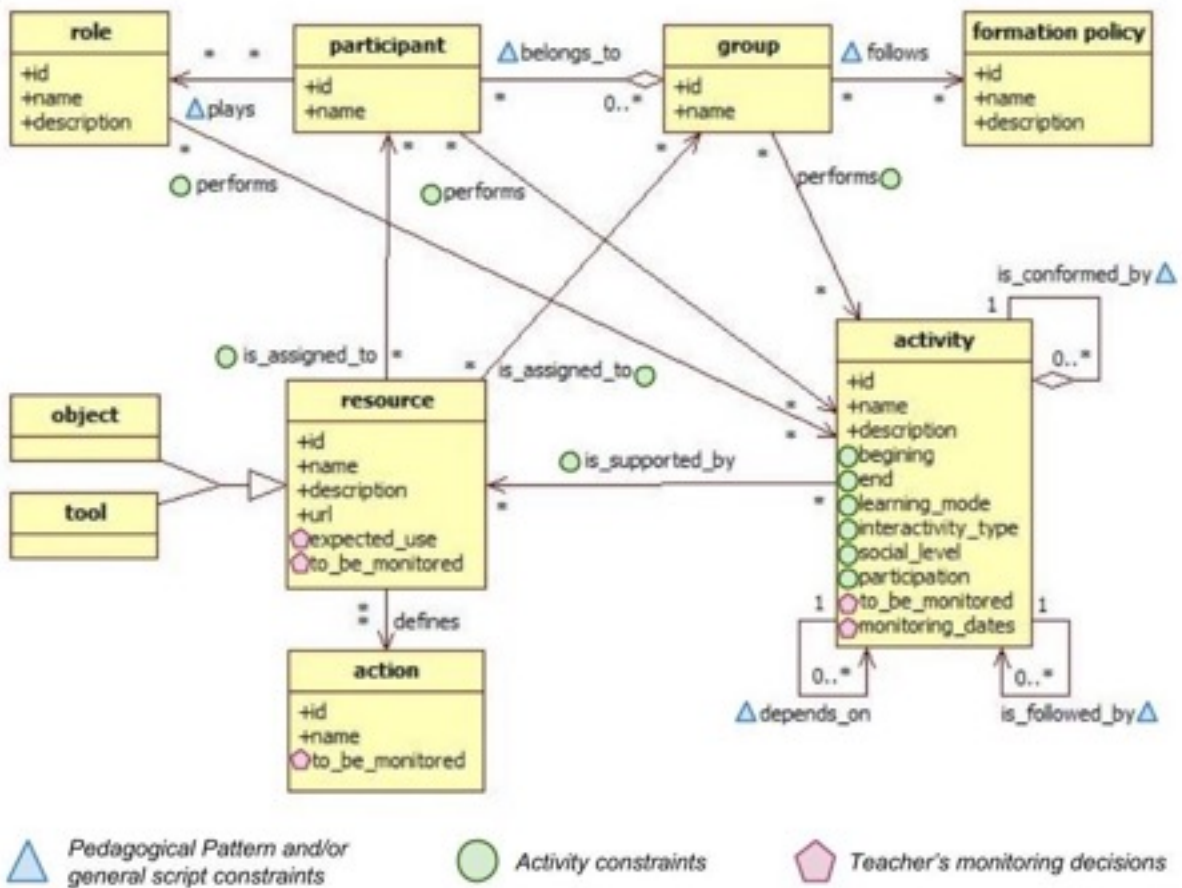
role
+id
+name
+description

participant
+id
+name

group
+id
+name

formation policy
+id
+name
+description

* *
plays
belongs_to
* 0..*
follows
* *

*
performs
* *
performs
*
*
performs

*
is_conformed_by
1
0..*

is_assigned_to *
* is_assigned_to

activity
+id
+name
+description
begining
end
learning_mode
interactivity_type
social_level
participation
to_be_monitored
monitoring_dates

object

tool

resource
+id
+name
+description
+url
expected_use
to_be_monitored

* *
is_supported_by
* *

* defines

action
+id
+name
to_be_monitored

1 1
0..* 0..*
depends_on
is_followed_by

Pedagogical Pattern and/or general script constraints
Activity constraints
Teacher's monitoring decisions